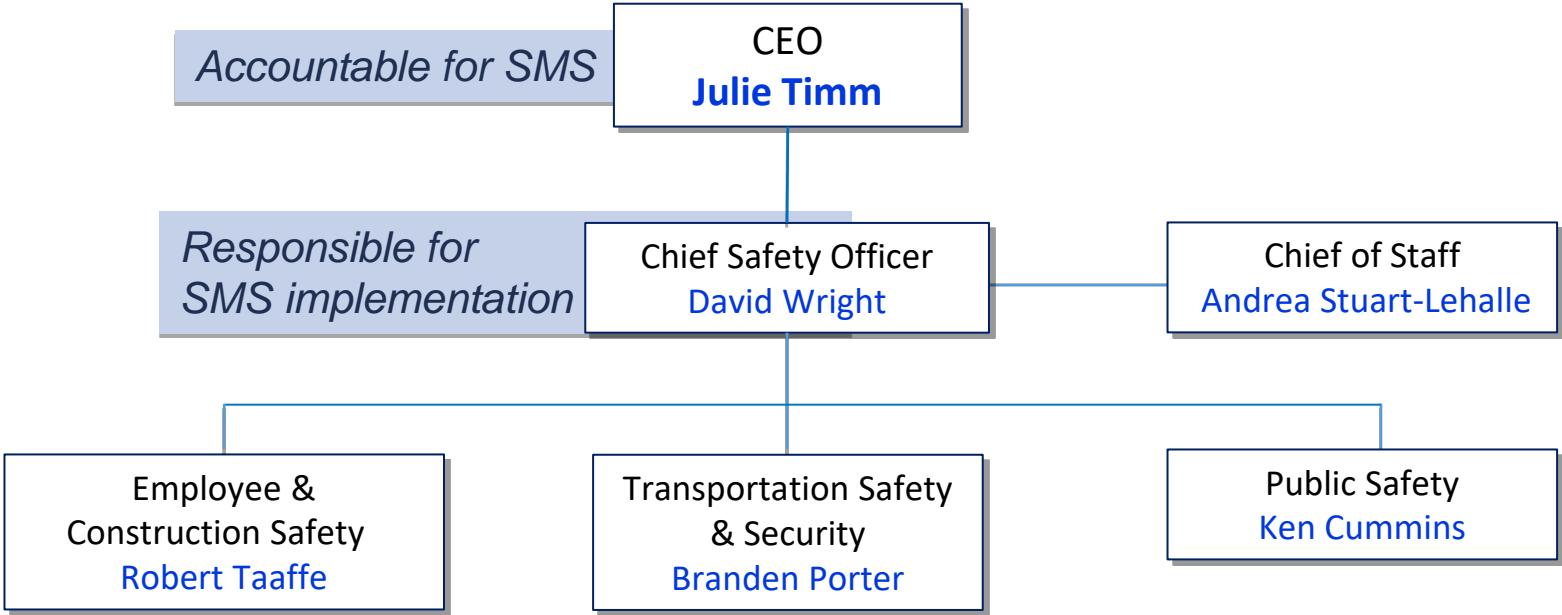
Accountable for SMS

CEO
Julie Timm

Responsible for SMS implementation

Chief Safety Officer
David Wright

Chief of Staff
Andrea Stuart-Lehalle

Employee & Construction Safety
Robert Taaffe

Transportation Safety & Security
Branden Porter

Public Safety
Ken Cummins